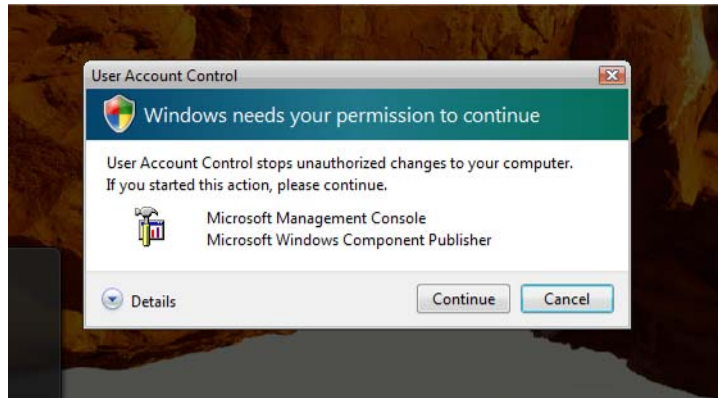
User Account Control

Windows needs your permission to continue

User Account Control stops unauthorized changes to your computer. If you started this action, please continue.

Microsoft Management Console
Microsoft Windows Component Publisher

Details

Continue

Cancel